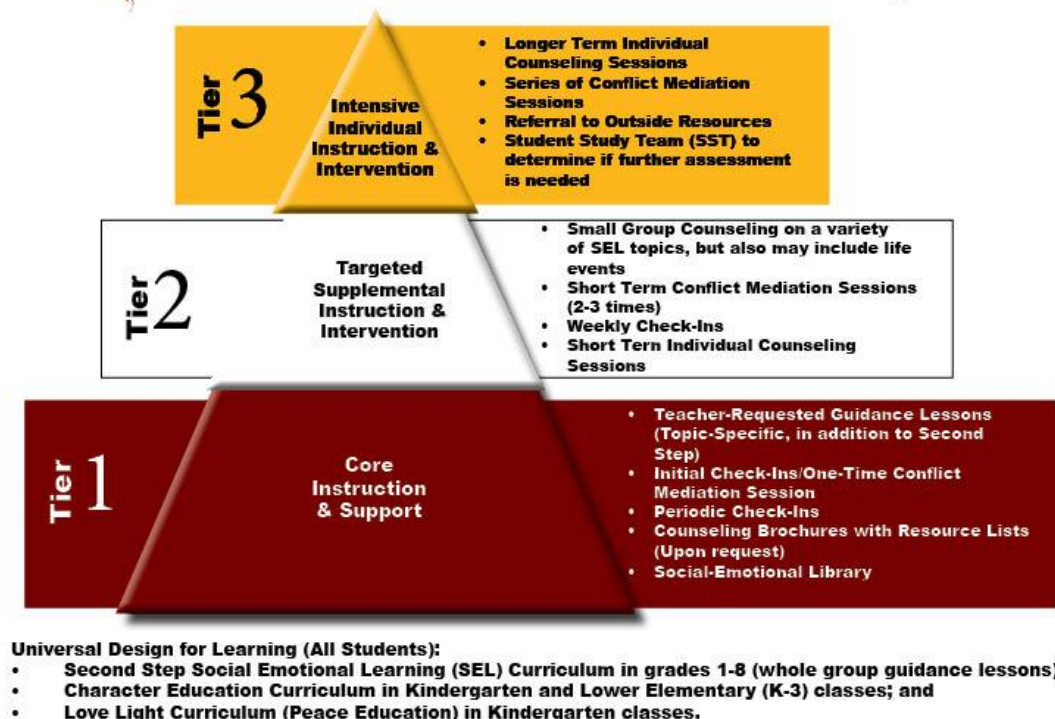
Tier 3

Intensive Individual Instruction & Intervention

- Longer Term Individual Counseling Sessions
- Series of Conflict Mediation Sessions
- Referral to Outside Resources
- Student Study Team (SST) to determine if further assessment is needed

Tier 2

Targeted Supplemental Instruction & Intervention

- Small Group Counseling on a variety of SEL topics, but also may include life events
- Short Term Conflict Mediation Sessions (2-3 times)
- Weekly Check-Ins
- Short Tern Individual Counseling Sessions

Tier 1

Core Instruction & Support

- Teacher-Requested Guidance Lessons (Topic-Specific, in addition to Second Step)
- Initial Check-Ins/One-Time Conflict Mediation Session
- Periodic Check-Ins
- Counseling Brochures with Resource Lists (Upon request)
- Social-Emotional Library

Universal Design for Learning (All Students):
- Second Step Social Emotional Learning (SEL) Curriculum in grades 1-8 (whole group guidance lessons)
- Character Education Curriculum in Kindergarten and Lower Elementary (K-3) classes; and
- Love Light Curriculum (Peace Education) in Kindergarten classes.